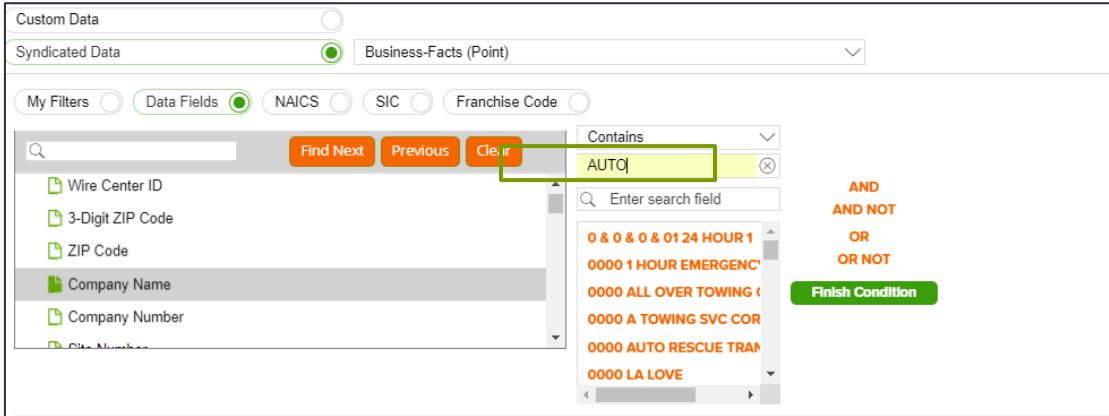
Custom Data
Syndicated Data
Business-Facts (Point)
My Filters
Data Fields
NAICS
SIC
Franchise Code
Find Next
Previous
Clear
Wire Center ID
3-Digit ZIP Code
ZIP Code
Company Name
Company Number
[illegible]
Contains
AUTO
Enter search field
0 & 0 & 0 & 01 24 HOUR 1
0000 1 HOUR EMERGENCY
0000 ALL OVER TOWING
0000 A TOWING SVC COR
0000 AUTO RESCUE TRAN
0000 LA LOVE
AND
AND NOT
OR
OR NOT
Finish Condition